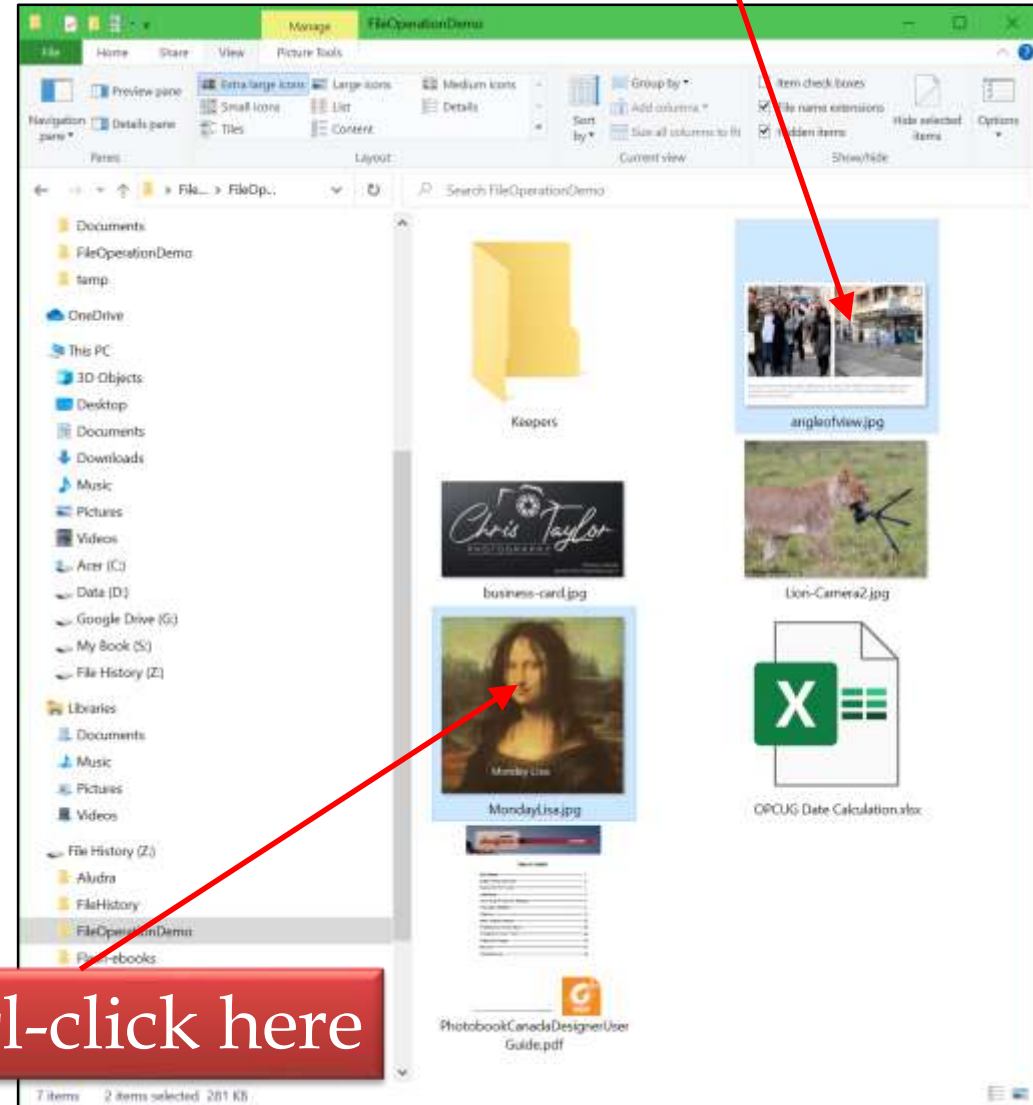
Manage FileOperationDemo

File Home Share View Picture Tools

Preview pane
Navigation pane
Details pane
Panes

Extra large icons
Large icons
Medium icons
Small icons
List
Details
Tiles
Content
Layout

Sort by
Group by
Add columns
Size all columns to fit
Current view

Item check boxes
File name extensions
Hidden items
Hide selected items
Show/hide

Options

File... > FileOp...

Search FileOperationDemo

Documents
FileOperationDemo
temp
OneDrive
This PC
3D Objects
Desktop
Documents
Downloads
Music
Pictures
Videos
Acer (C:)
Data (D:)
Google Drive (G:)
My Book (S:)
File History (Z:)
Libraries
Documents
Music
Pictures
Videos
File History (Z:)
Aludra
FileHistory
FileOperationDemo
F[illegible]-ebooks

Keepers
angleofview.jpg
Chris Taylor PHOTOGRAPHY
business-card.jpg
Lion-Camera2.jpg
Monday Lisa
MondayLisa.jpg
OPCUG Date Calculation.xlsx
PhotobookCanadaDesignerUserGuide.pdf

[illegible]l-click here

7 items 2 items selected 281 KB